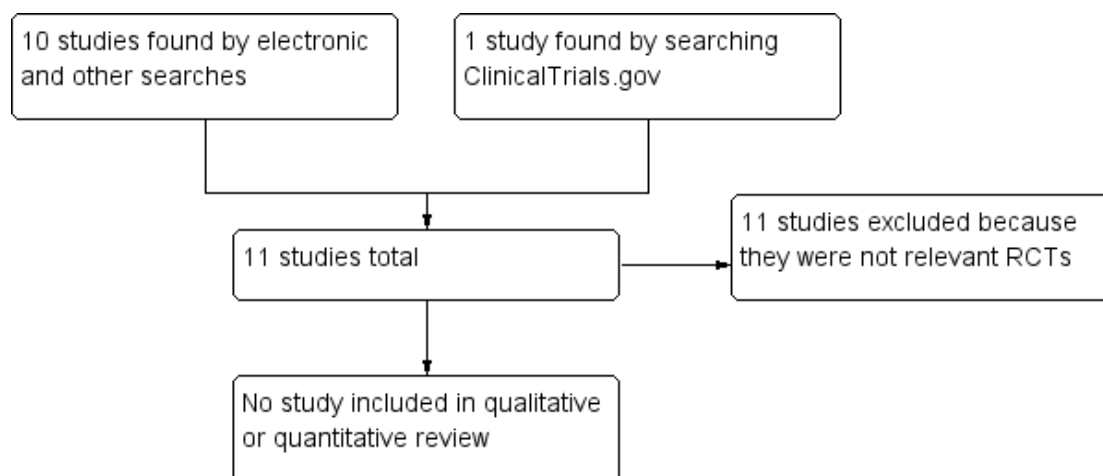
10 studies found by electronic and other searches

1 study found by searching ClinicalTrials.gov

11 studies total

11 studies excluded because they were not relevant RCTs

No study included in qualitative or quantitative review